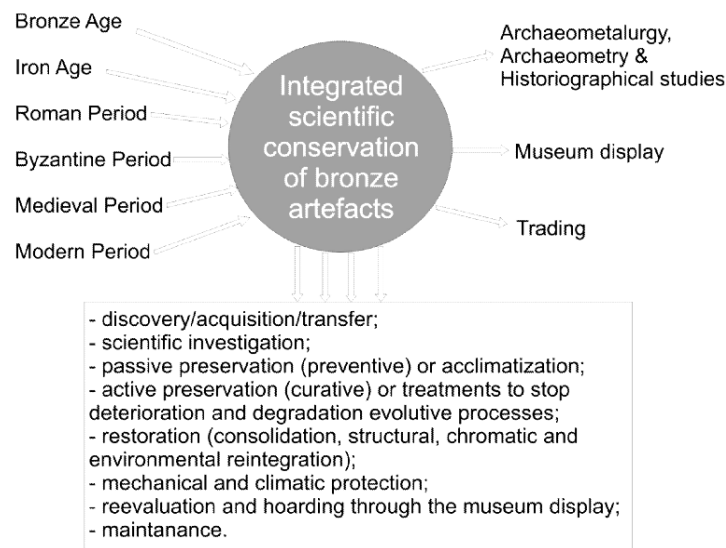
Bronze Age

Iron Age

Roman Period

Byzantine Period

Medieval Period

Modern Period

Integrated scientific conservation of bronze artefacts

Archaeometalurgy, Archaeometry & Historiographical studies

Museum display

Trading

- discovery/acquisition/transfer;
- scientific investigation;
- passive preservation (preventive) or acclimatization;
- active preservation (curative) or treatments to stop deterioration and degradation evolutive processes;
- restoration (consolidation, structural, chromatic and environmental reintegration);
- mechanical and climatic protection;
- reevaluation and hoarding through the museum display;
- maintanance.